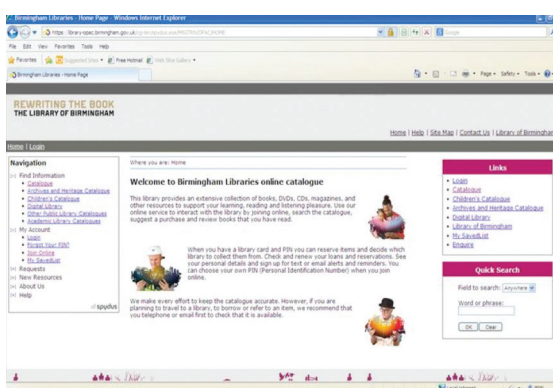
Birmingham Libraries - Home Page - Windows Internet Explorer

https://library-opac.birmingham.gov.uk/spydus/spydus.exe/MSGTRN/OPAC/HOME

File Edit View Favorites Tools Help

Favorites | Suggested Sites | Free Hotmail | Web Slice Gallery

Birmingham Libraries - Home Page

Page | Safety | Tools

REWRITING THE BOOK
THE LIBRARY OF BIRMINGHAM

Home | Help | Site Map | Contact Us | Library of Birmingham

Home | Login

Navigation
Find Information
Catalogue
Archives and Heritage Catalogue
Children's Catalogue
Digital Library
Other Public Library Catalogues
Academic Library Catalogues
My Account
Login
Forgot Your PIN?
Join Online
My SavedList
Requests
New Resources
About Us
Help
spydus

Where you are: Home

Welcome to Birmingham Libraries online catalogue

This library provides an extensive collection of books, DVDs, CDs, magazines, and other resources to support your learning, reading and listening pleasure. Use our online service to interact with the library by joining online, search the catalogue, suggest a purchase and review books that you've read.

When you have a library card and PIN you can reserve items and decide which library to collect them from. Check and renew your loans and reservations. See your personal details and sign up for text or email alerts and reminders. You can choose your own PIN (Personal Identification Number) when you join online.

We make every effort to keep the catalogue accurate. However, if you are planning to travel to a library, to borrow or refer to an item, we recommend that you telephone or email first to check that it is available.

Links
Login
Catalogue
Children's Catalogue
Archives and Heritage Catalogue
Digital Library
Library of Birmingham
My SavedList
Enquire

Quick Search
Field to search: Anywhere
Word or phrase:
OK Clear